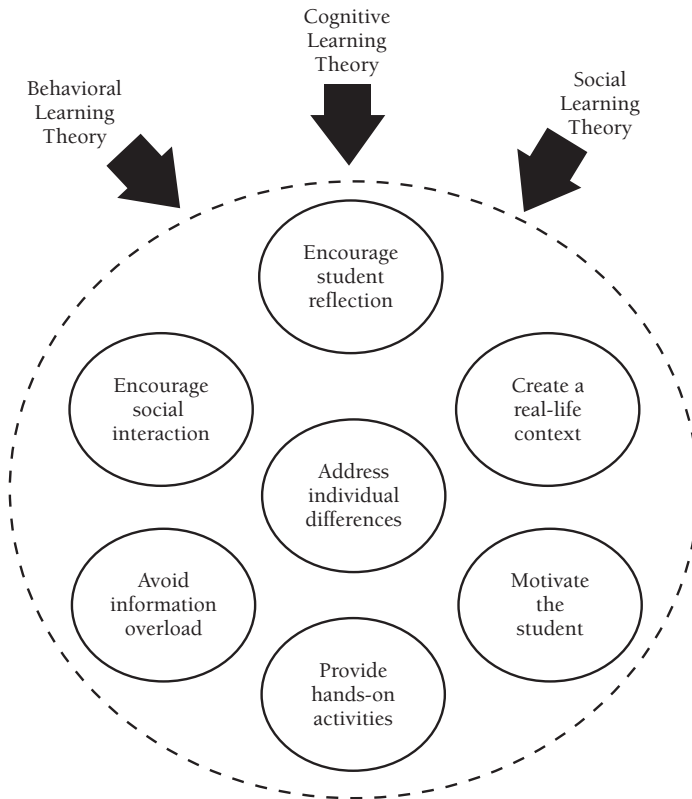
Cognitive Learning Theory

Behavioral Learning Theory

Social Learning Theory

Encourage student reflection

Encourage social interaction

Create a real-life context

Address individual differences

Avoid information overload

Motivate the student

Provide hands-on activities